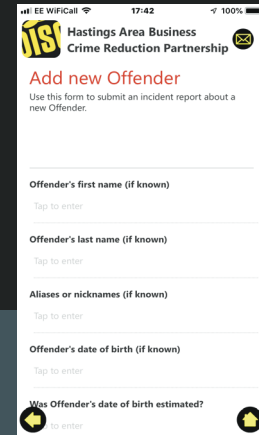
EE WiFiCall 17:42 100%

DISC

Hastings Area Business Crime Reduction Partnership

Add new Offender

Use this form to submit an incident report about a new Offender.

Offender's first name (if known)

Tap to enter

Offender's last name (if known)

Tap to enter

Aliases or nicknames (if known)

Tap to enter

Offender's date of birth (if known)

Tap to enter

Was Offender's date of birth estimated?

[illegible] to enter